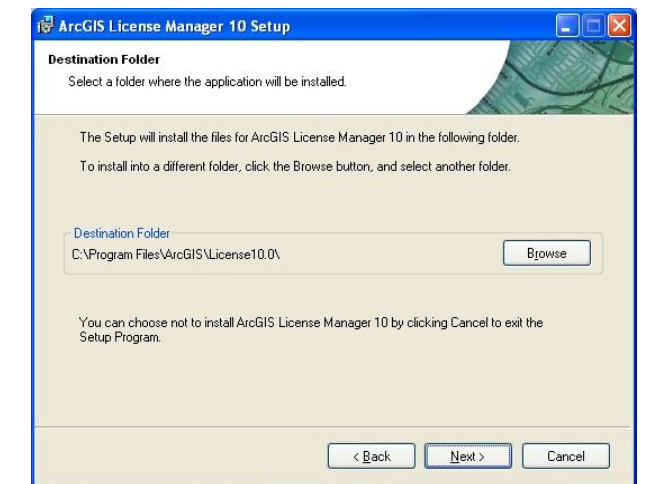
ArcGIS License Manager 10 Setup

Destination Folder

Select a folder where the application will be installed.

The Setup will install the files for ArcGIS License Manager 10 in the following folder.

To install into a different folder, click the Browse button, and select another folder.

Destination Folder

C:\Program Files\ArcGIS\License10.0\

Browse

You can choose not to install ArcGIS License Manager 10 by clicking Cancel to exit the Setup Program.

< Back

Next >

Cancel